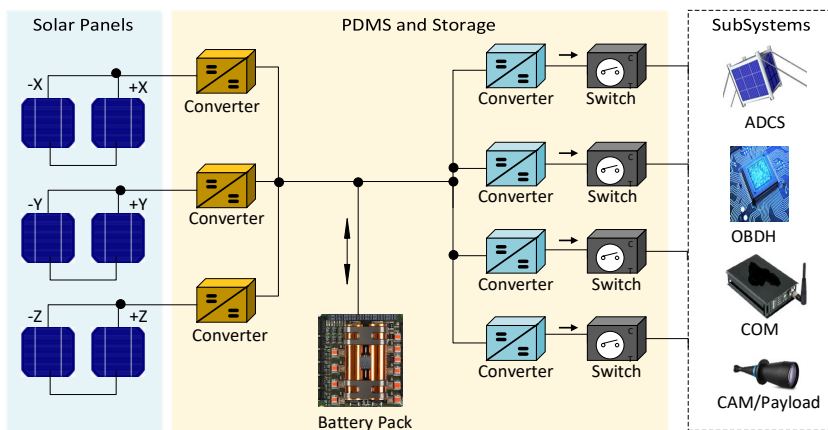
Solar Panels

-X
+X
-Y
+Y
-Z
+Z

PDMS and Storage

Converter
Converter
Converter

Battery Pack

Converter
Switch
Converter
Switch
Converter
Switch
Converter
Switch

SubSystems

ADCS
OBDH
COM
CAM/Payload